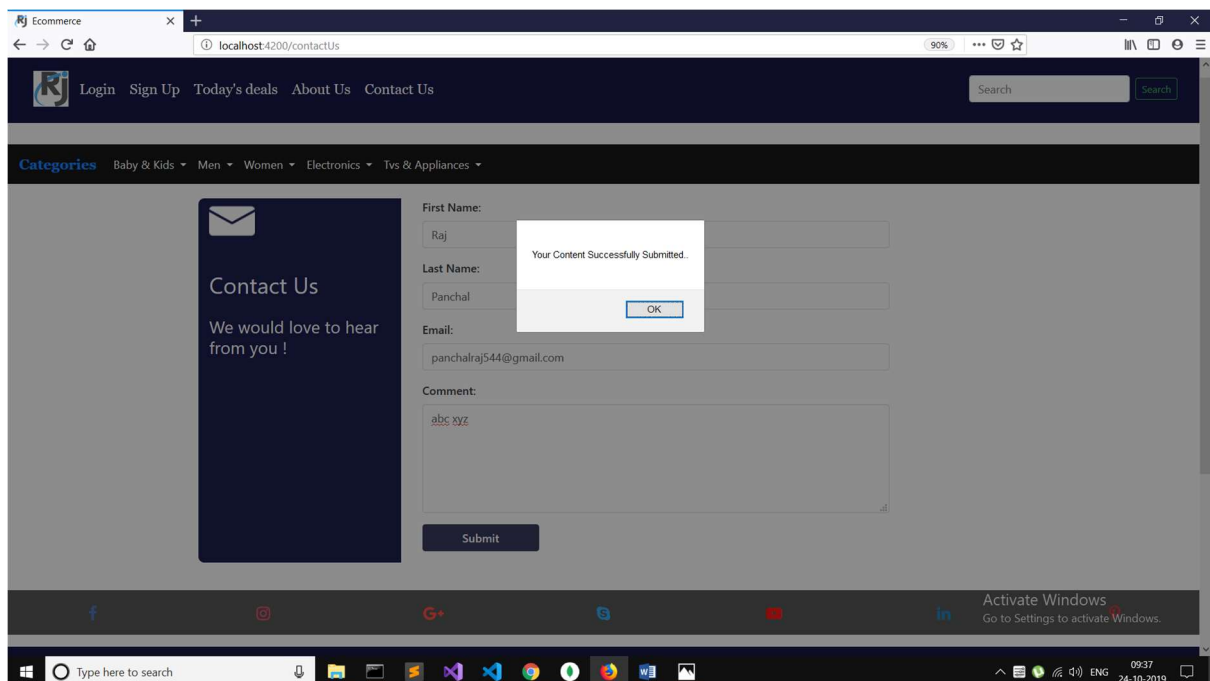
Ecommerce

localhost:4200/contactUs

90%

Login Sign Up Today's deals About Us Contact Us

Search

Search

Categories Baby & Kids Men Women Electronics Tvs & Appliances

Contact Us

We would love to hear from you !

First Name:

Raj

Last Name:

Panchal

Email:

panchalraj544@gmail.com

Comment:

abc xyz

Submit

Your Content Successfully Submitted..

OK

Activate Windows
Go to Settings to activate Windows.

Type here to search

ENG 09:37 24-10-2019